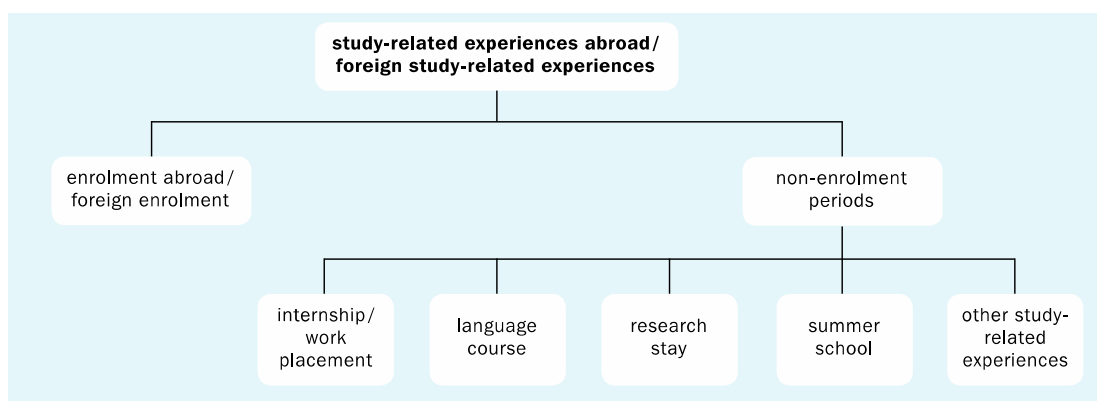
study-related experiences abroad/ foreign study-related experiences

enrolment abroad/ foreign enrolment

non-enrolment periods

internship/ work placement

language course

research stay

summer school

other study-related experiences